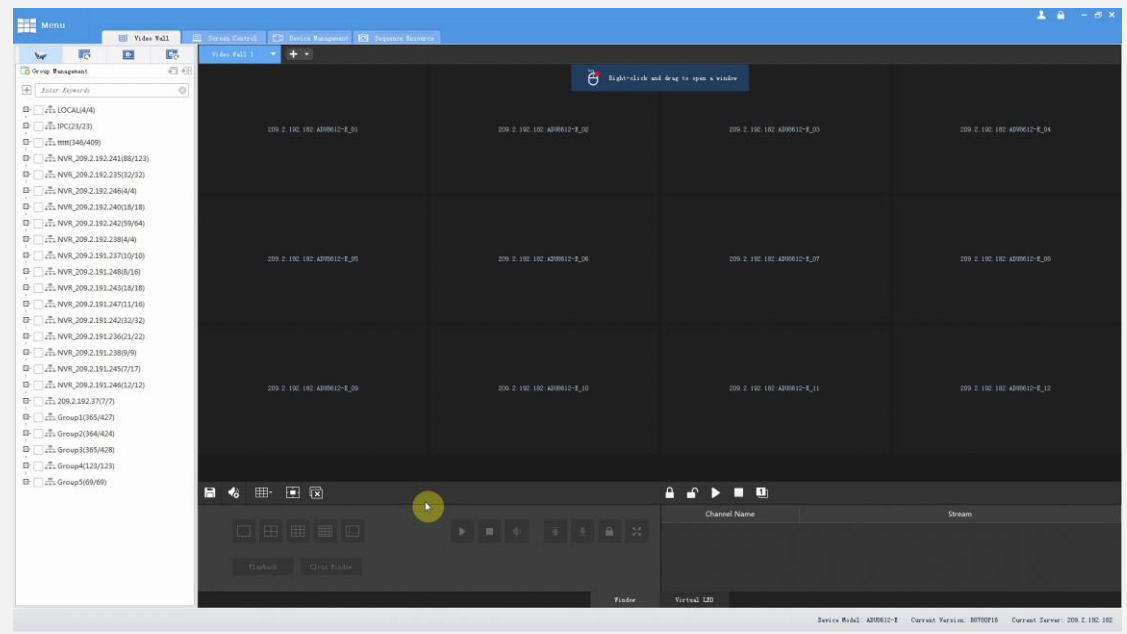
Menu

Video Wall
Screen Control
Device Management
Sequence Resource

Group Management

Enter Keywords

LOCAL(4/4)
IPC(23/23)
ttttt(346/409)
NVR_209.2.192.241(88/123)
NVR_209.2.192.235(32/32)
NVR_209.2.192.246(4/4)
NVR_209.2.192.240(18/18)
NVR_209.2.192.242(59/64)
NVR_209.2.192.238(4/4)
NVR_209.2.191.237(10/10)
NVR_209.2.191.248(8/16)
NVR_209.2.191.243(18/18)
NVR_209.2.191.247(11/16)
NVR_209.2.191.242(32/32)
NVR_209.2.191.236(21/22)
NVR_209.2.191.238(9/9)
NVR_209.2.191.245(7/17)
NVR_209.2.191.246(12/12)
209.2.192.37(7/7)
Group1(365/427)
Group2(364/424)
Group3(365/428)
Group4(123/123)
Group5(69/69)

Video Wall 1

Right-click and drag to open a window

209.2.192.182:ADU8612-E_01
209.2.192.182:ADU8612-E_02
209.2.192.182:ADU8612-E_03
209.2.192.182:ADU8612-E_04
209.2.192.182:ADU8612-E_05
209.2.192.182:ADU8612-E_06
209.2.192.182:ADU8612-E_07
209.2.192.182:ADU8612-E_08
209.2.192.182:ADU8612-E_09
209.2.192.182:ADU8612-E_10
209.2.192.182:ADU8612-E_11
209.2.192.182:ADU8612-E_12

Channel Name
Stream

Playback
Close Window

Window
Virtual LED

Device Model: ADU8612-E Current Version: B0700P16 Current Server: 209.2.192.182